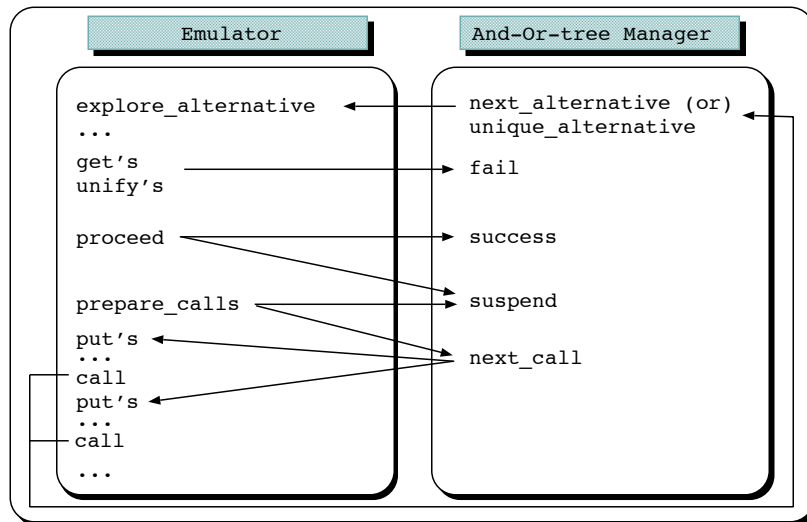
Emulator

And-Or-tree Manager

explore_alternative
...
get’s
unify’s

proceed

prepare_calls

put’s
...
call
put’s
...
call
...

next_alternative (or)
unique_alternative

fail

success

suspend

next_call